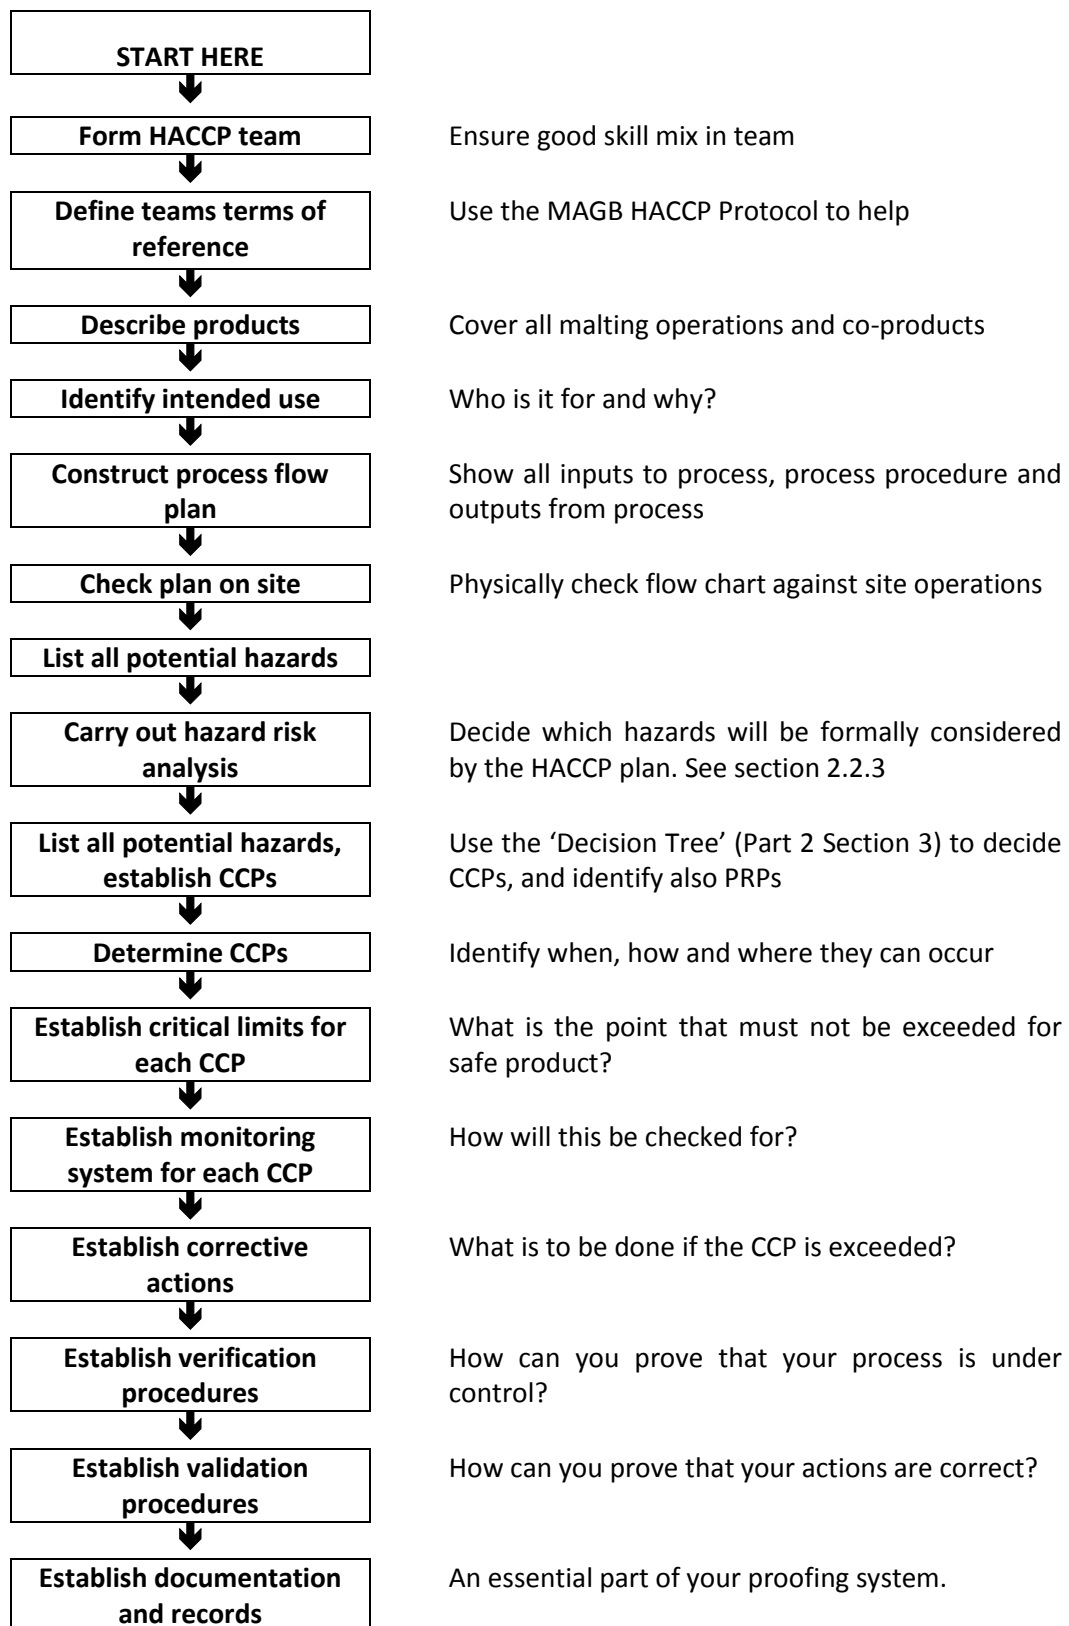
START HERE

Form HACCP team

Ensure good skill mix in team

Define teams terms of reference

Use the MAGB HACCP Protocol to help

Describe products

Cover all malting operations and co-products

Identify intended use

Who is it for and why?

Construct process flow plan

Show all inputs to process, process procedure and outputs from process

Check plan on site

Physically check flow chart against site operations

List all potential hazards

Carry out hazard risk analysis

Decide which hazards will be formally considered by the HACCP plan. See section 2.2.3

List all potential hazards, establish CCPs

Use the 'Decision Tree' (Part 2 Section 3) to decide CCPs, and identify also PRPs

Determine CCPs

Identify when, how and where they can occur

Establish critical limits for each CCP

What is the point that must not be exceeded for safe product?

Establish monitoring system for each CCP

How will this be checked for?

Establish corrective actions

What is to be done if the CCP is exceeded?

Establish verification procedures

How can you prove that your process is under control?

Establish validation procedures

How can you prove that your actions are correct?

Establish documentation and records

An essential part of your proofing system.